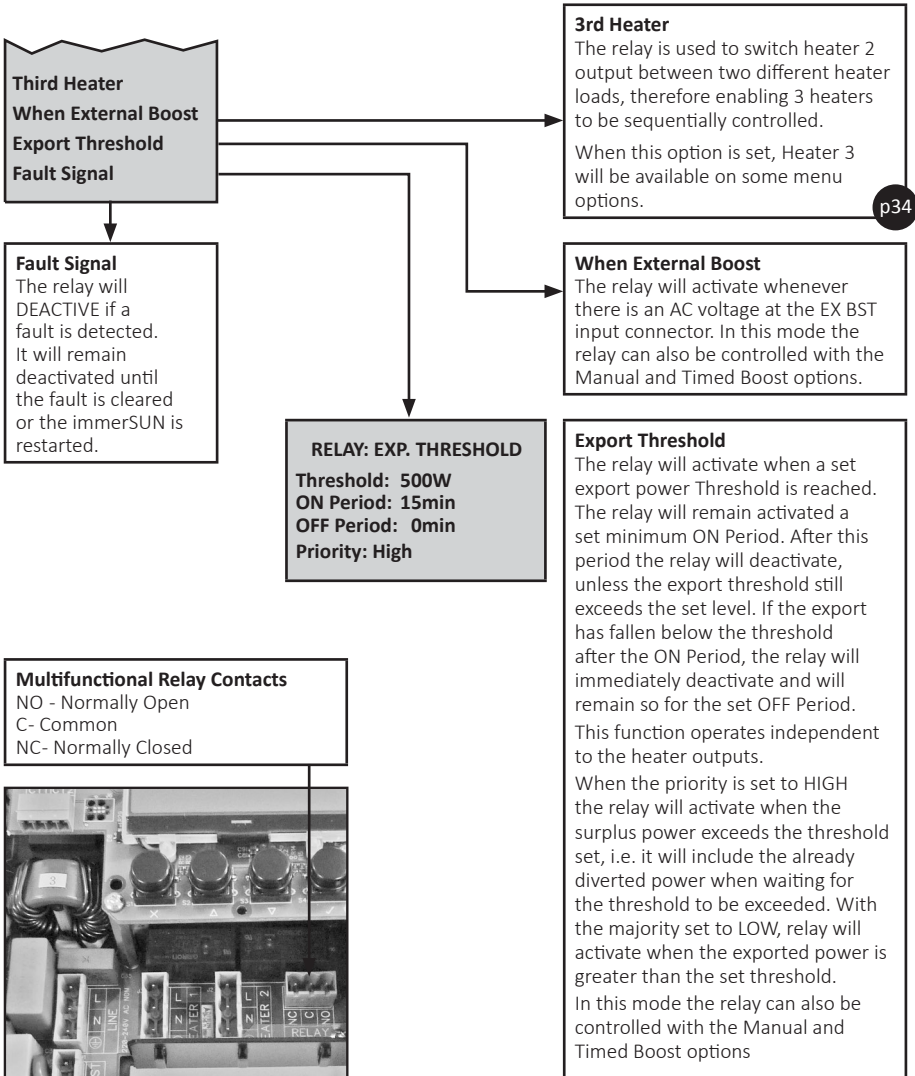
Third Heater
When External Boost
Export Threshold
Fault Signal

3rd Heater
The relay is used to switch heater 2 output between two different heater loads, therefore enabling 3 heaters to be sequentially controlled.

When this option is set, Heater 3 will be available on some menu options.

p34

Fault Signal
The relay will DEACTIVE if a fault is detected. It will remain deactivated until the fault is cleared or the immerSUN is restarted.

When External Boost
The relay will activate whenever there is an AC voltage at the EX BST input connector. In this mode the relay can also be controlled with the Manual and Timed Boost options.

RELAY: EXP. THRESHOLD
Threshold: 500W
ON Period: 15min
OFF Period: 0min
Priority: High

Export Threshold
The relay will activate when a set export power Threshold is reached. The relay will remain activated a set minimum ON Period. After this period the relay will deactivate, unless the export threshold still exceeds the set level. If the export has fallen below the threshold after the ON Period, the relay will immediately deactivate and will remain so for the set OFF Period.

This function operates independent to the heater outputs.

When the priority is set to HIGH the relay will activate when the surplus power exceeds the threshold set, i.e. it will include the already diverted power when waiting for the threshold to be exceeded. With the majority set to LOW, relay will activate when the exported power is greater than the set threshold.

In this mode the relay can also be controlled with the Manual and Timed Boost options

Multifunctional Relay Contacts
NO - Normally Open
C- Common
NC- Normally Closed

L N LINE L N HEATER 1 L N HEATER 2 NC C NO RELAY